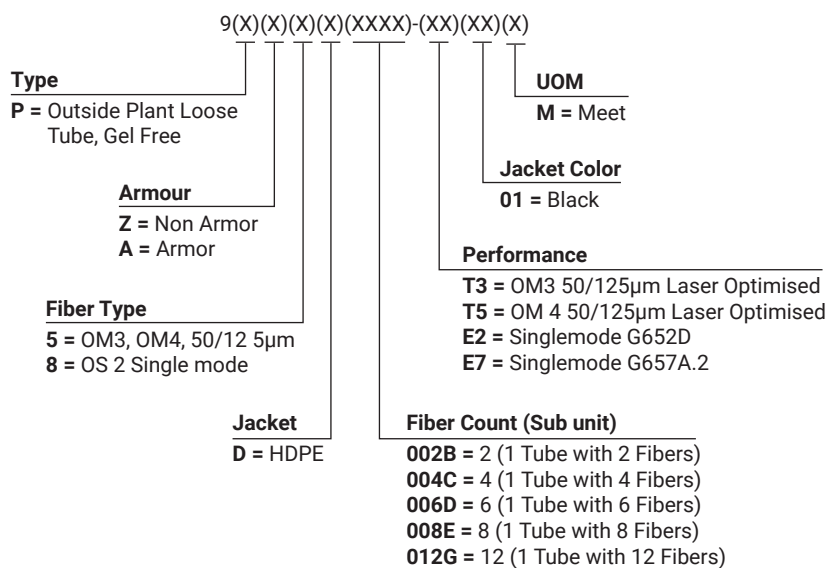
9(X)(X)(X)(X)(XXXX)-(XX)(XX)(X)

**Type**
**P =** Outside Plant Loose Tube, Gel Free

**UOM**
**M =** Meet

**Jacket Color**
**01 =** Black

**Armour**
**Z =** Non Armor
**A =** Armor

**Performance**
**T3 =** OM3 50/125µm Laser Optimised
**T5 =** OM 4 50/125µm Laser Optimised
**E2 =** Singlemode G652D
**E7 =** Singlemode G657A.2

**Fiber Type**
**5 =** OM3, OM4, 50/12 5µm
**8 =** OS 2 Single mode

**Jacket**
**D =** HDPE

**Fiber Count (Sub unit)**
**002B =** 2 (1 Tube with 2 Fibers)
**004C =** 4 (1 Tube with 4 Fibers)
**006D =** 6 (1 Tube with 6 Fibers)
**008E =** 8 (1 Tube with 8 Fibers)
**012G =** 12 (1 Tube with 12 Fibers)